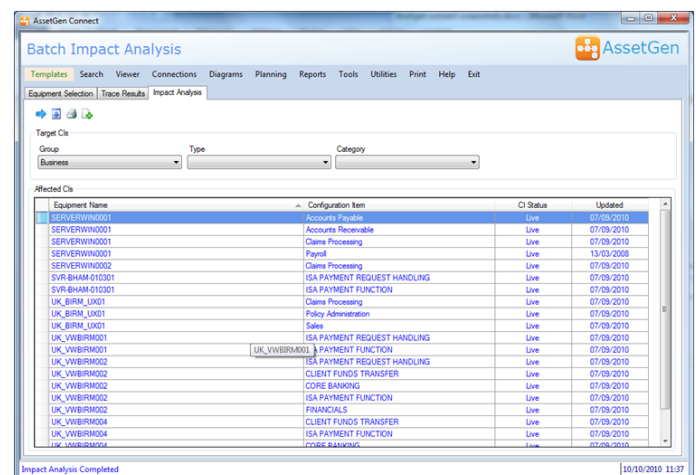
AssetGen Connect

Batch Impact Analysis

AssetGen

Templates Search Viewer Connections Diagrams Planning Reports Tools Utilities Print Help Exit

Equipment Selection | Trace Results | Impact Analysis

Target CIs

Group
Business

Type

Category

Affected CIs

| Equipment Name | Configuration Item | CI Status | Updated |
|---|---|---|---|
| SERVERWIN0001 | Accounts Payable | Live | 07/09/2010 |
| SERVERWIN0001 | Accounts Receivable | Live | 07/09/2010 |
| SERVERWIN0001 | Claims Processing | Live | 07/09/2010 |
| SERVERWIN0001 | Payroll | Live | 13/03/2008 |
| SERVERWIN0002 | Claims Processing | Live | 07/09/2010 |
| SVR-BHAM-010301 | ISA PAYMENT REQUEST HANDLING | Live | 07/09/2010 |
| SVR-BHAM-010301 | ISA PAYMENT FUNCTION | Live | 07/09/2010 |
| UK_BIRM_UX01 | Claims Processing | Live | 07/09/2010 |
| UK_BIRM_UX01 | Policy Administration | Live | 07/09/2010 |
| UK_BIRM_UX01 | Sales | Live | 07/09/2010 |
| UK_VWBIRM001 | ISA PAYMENT REQUEST HANDLING | Live | 07/09/2010 |
| UK_VWBIRM001 | ISA PAYMENT FUNCTION | Live | 07/09/2010 |
| UK_VWBIRM002 | ISA PAYMENT REQUEST HANDLING | Live | 07/09/2010 |
| UK_VWBIRM002 | CLIENT FUNDS TRANSFER | Live | 07/09/2010 |
| UK_VWBIRM002 | CORE BANKING | Live | 07/09/2010 |
| UK_VWBIRM002 | ISA PAYMENT FUNCTION | Live | 07/09/2010 |
| UK_VWBIRM002 | FINANCIALS | Live | 07/09/2010 |
| UK_VWBIRM004 | CLIENT FUNDS TRANSFER | Live | 07/09/2010 |
| UK_VWBIRM004 | ISA PAYMENT FUNCTION | Live | 07/09/2010 |
| UK_VWBIRM004 | CORE BANKING | Live | 07/09/2010 |

UK_VWBIRM001

Impact Analysis Completed
10/10/2010 11:37